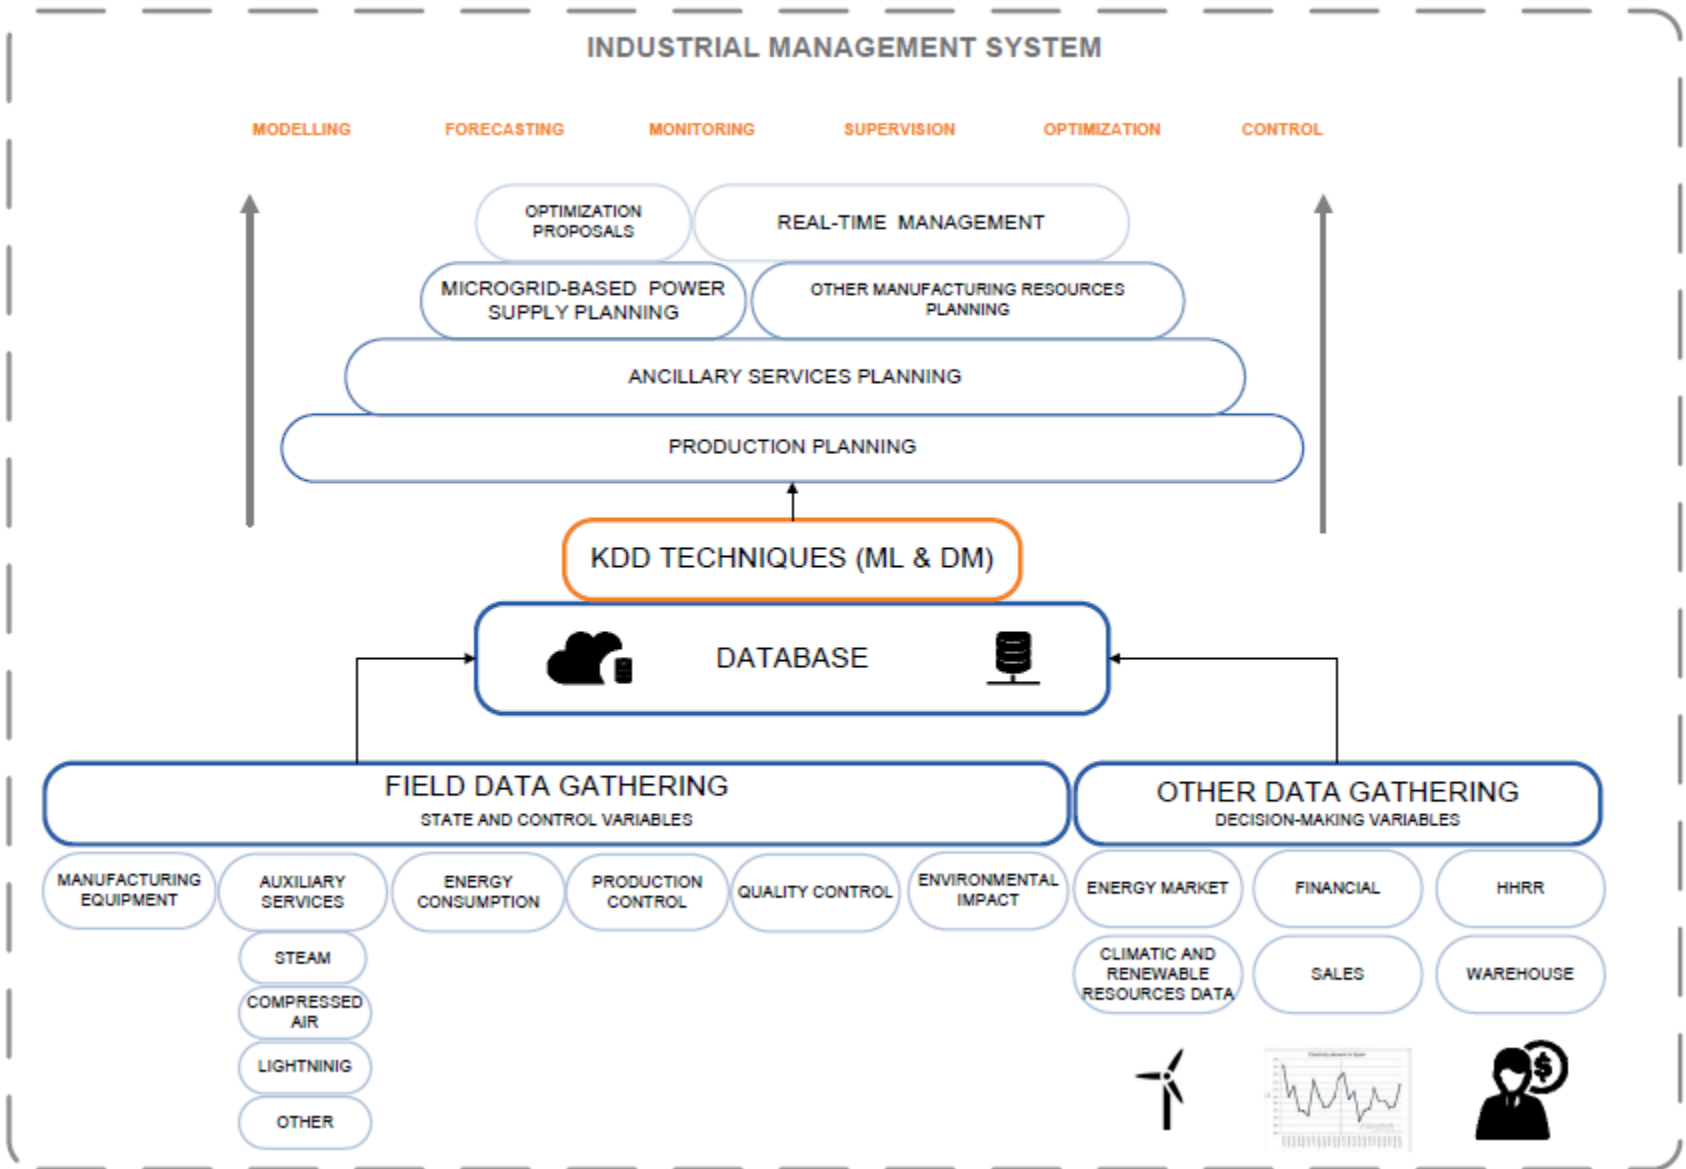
INDUSTRIAL MANAGEMENT SYSTEM

MODELLING FORECASTING MONITORING SUPERVISION OPTIMIZATION CONTROL

OPTIMIZATION PROPOSALS

REAL-TIME MANAGEMENT

MICROGRID-BASED POWER SUPPLY PLANNING

OTHER MANUFACTURING RESOURCES PLANNING

ANCILLARY SERVICES PLANNING

PRODUCTION PLANNING

KDD TECHNIQUES (ML & DM)

DATABASE

FIELD DATA GATHERING
STATE AND CONTROL VARIABLES

OTHER DATA GATHERING
DECISION-MAKING VARIABLES

MANUFACTURING EQUIPMENT

AUXILIARY SERVICES

STEAM

COMPRESSED AIR

LIGHTNINIG

OTHER

ENERGY CONSUMPTION

PRODUCTION CONTROL

QUALITY CONTROL

ENVIRONMENTAL IMPACT

ENERGY MARKET

FINANCIAL

HHRR

CLIMATIC AND RENEWABLE RESOURCES DATA

SALES

WAREHOUSE